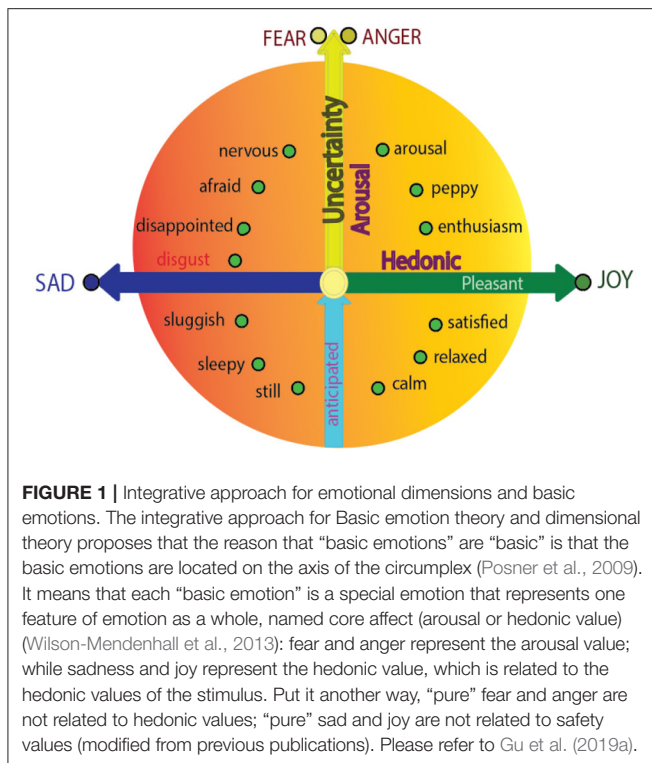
FEAR ANGER

Uncertainty

Arousal

nervous

arousal

afraid

peppy

disappointed

enthusiasm

disgust

Hedonic

SAD

Pleasant

JOY

sluggish

satisfied

sleepy

relaxed

still

calm

anticipated

**FIGURE 1 |** Integrative approach for emotional dimensions and basic emotions. The integrative approach for Basic emotion theory and dimensional theory proposes that the reason that "basic emotions" are "basic" is that the basic emotions are each located on the axis of the circumplex (Posner et al., 2009). It means that each "basic emotion" is a special emotion that represents one feature of emotion as a whole, named core affect (arousal or hedonic value) (Wilson-Mendenhall et al., 2013): fear and anger represent the arousal value; while sadness and joy represent the hedonic value, which is related to the hedonic values of the stimulus. Put it another way, "pure" fear and anger are not related to hedonic values; "pure" sad and joy are not related to safety values (modified from previous publications). Please refer to Gu et al. (2019a).